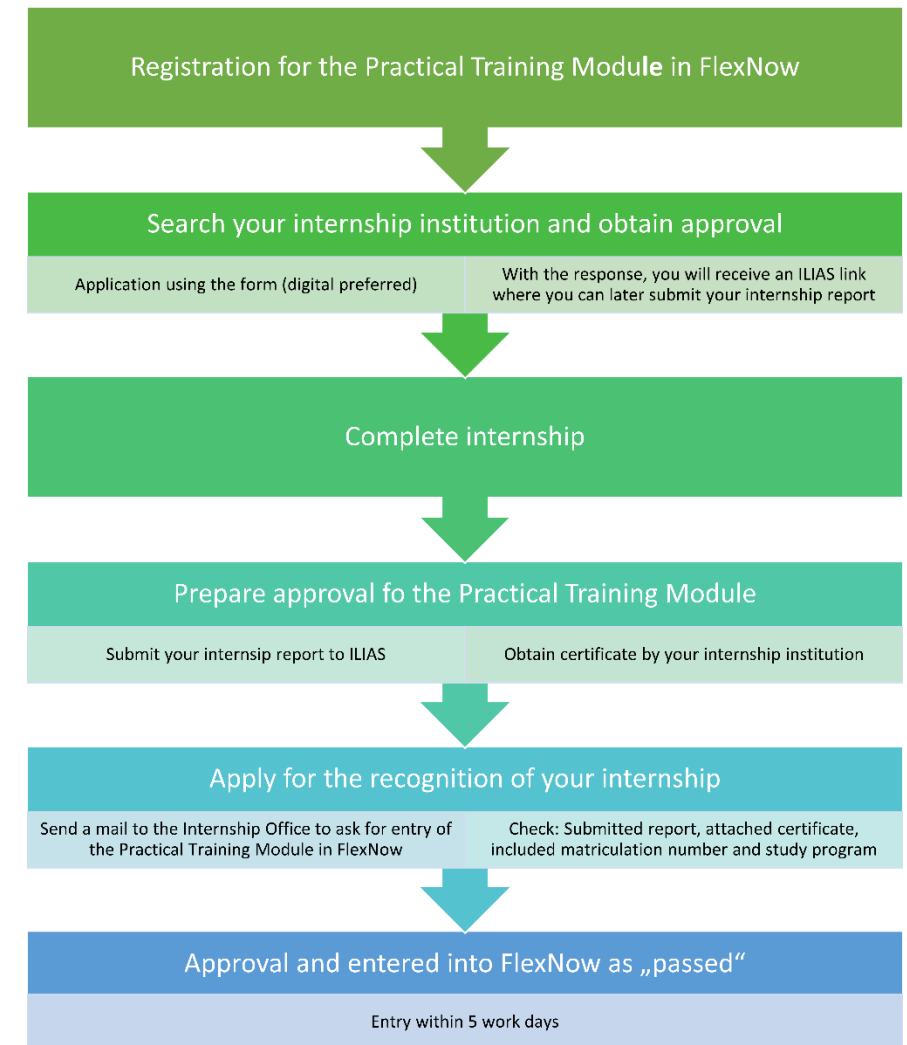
Registration for the Practical Training Module in FlexNow

Search your internship institution and obtain approval

Application using the form (digital preferred)

With the response, you will receive an ILIAS link where you can later submit your internship report

Complete internship

Prepare approval fo the Practical Training Module

Submit your internsip report to ILIAS

Obtain certificate by your internship institution

Apply for the recognition of your internship

Send a mail to the Internship Office to ask for entry of the Practical Training Module in FlexNow

Check: Submitted report, attached certificate, included matriculation number and study program

Approval and entered into FlexNow as „passed“

Entry within 5 work days